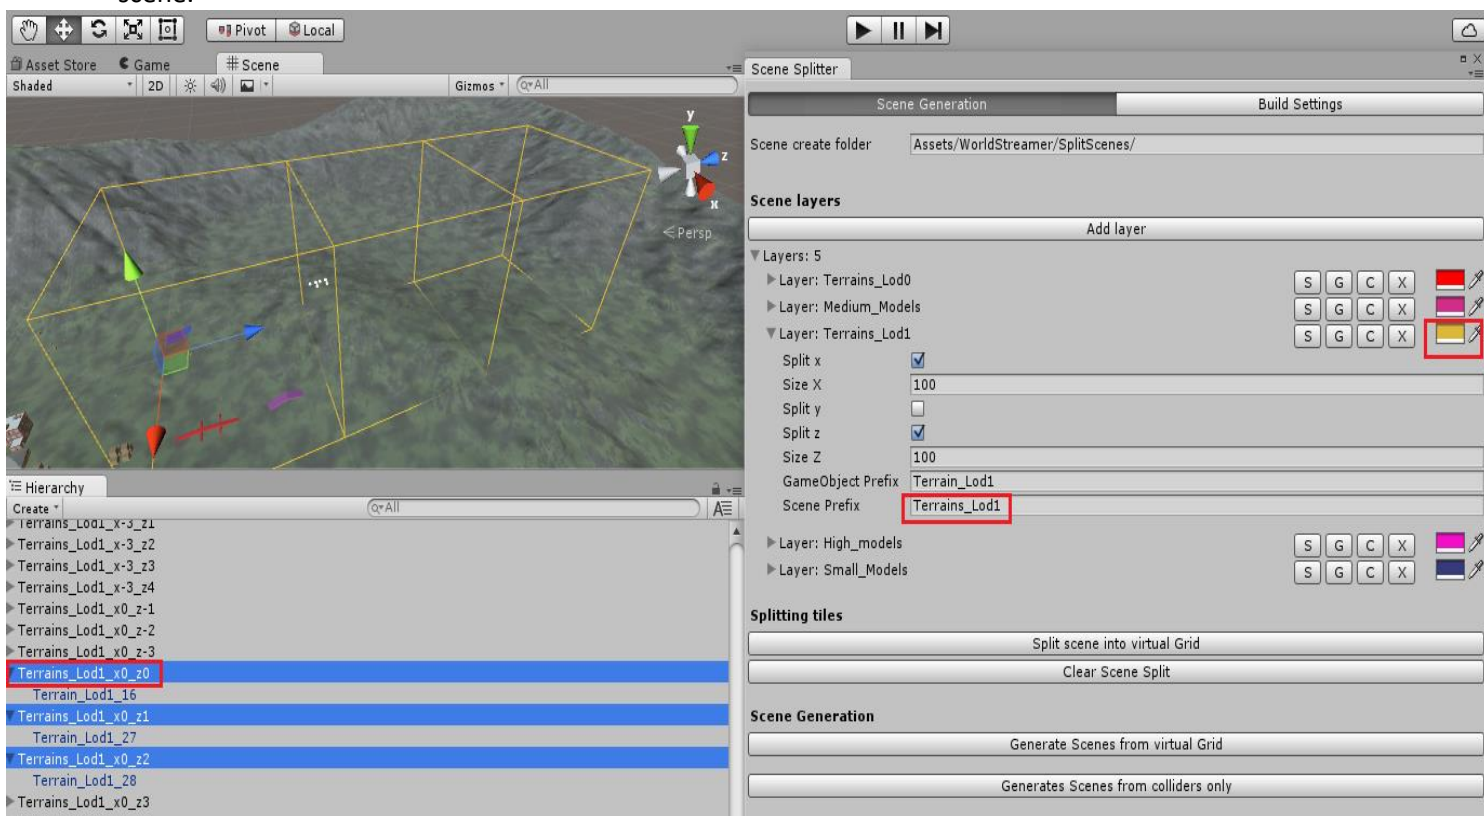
Pivot Local

Asset Store Game Scene

Shaded 2D Gizmos All

y
z
x
Persp

Hierarchy
Create All
Terrains_Lod1_x-3_z1
Terrains_Lod1_x-3_z2
Terrains_Lod1_x-3_z3
Terrains_Lod1_x-3_z4
Terrains_Lod1_x0_z-1
Terrains_Lod1_x0_z-2
Terrains_Lod1_x0_z-3
Terrains_Lod1_x0_z0
Terrain_Lod1_16
Terrains_Lod1_x0_z1
Terrain_Lod1_27
Terrains_Lod1_x0_z2
Terrain_Lod1_28
Terrains_Lod1_x0_z3

Scene Splitter

Scene Generation | Build Settings

Scene create folder Assets/WorldStreamer/SplitScenes/

Scene layers

Add layer

Layers: 5
Layer: Terrains_Lod0 S G C X
Layer: Medium_Models S G C X
Layer: Terrains_Lod1 S G C X
Split x
Size X 100
Split y
Split z
Size Z 100
GameObject Prefix Terrain_Lod1
Scene Prefix Terrains_Lod1
Layer: High_models S G C X
Layer: Small_Models S G C X

Splitting tiles

Split scene into virtual Grid

Clear Scene Split

Scene Generation

Generate Scenes from virtual Grid

Generates Scenes from colliders only